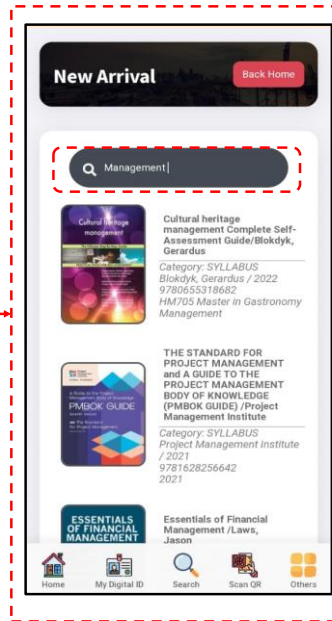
New Arrival

Back Home

Management

Cultural heritage management

Cultural heritage management Complete Self-Assessment Guide/Blokdyk, Gerardus

Category: SYLLABUS
Blokdyk, Gerardus / 2022
9780655318682
HM705 Master in Gastronomy Management

PMBOK GUIDE

THE STANDARD FOR PROJECT MANAGEMENT and A GUIDE TO THE PROJECT MANAGEMENT BODY OF KNOWLEDGE (PMBOK GUIDE) /Project Management Institute

Category: SYLLABUS
Project Management Institute / 2021
9781628256642
2021

ESSENTIALS OF FINANCIAL MANAGEMENT

Essentials of Financial Management /Laws, Jason

Home
My Digital ID
Search
Scan QR
Others